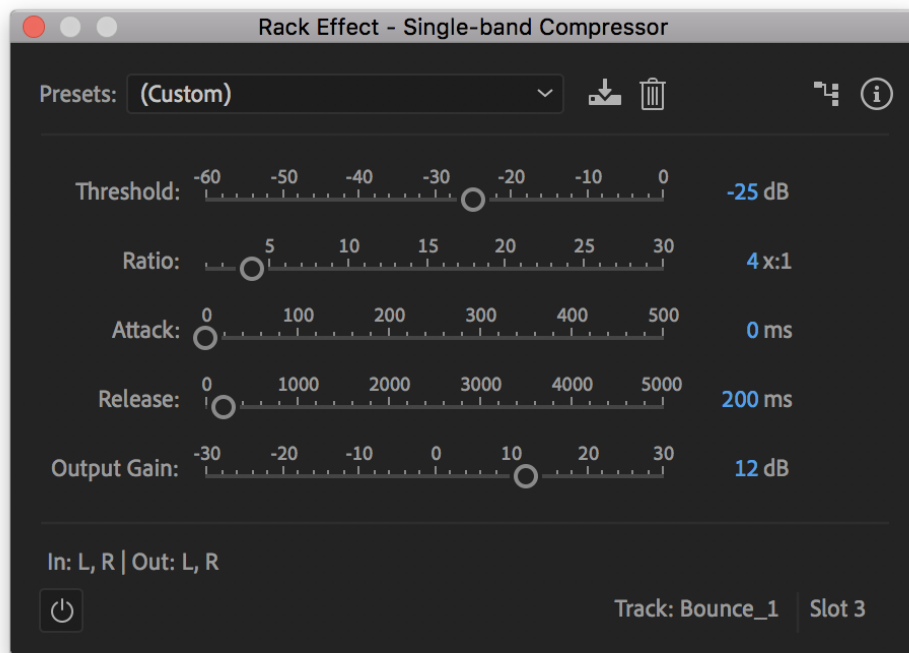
Rack Effect - Single-band Compressor

Presets: (Custom)

Threshold: -60 -50 -40 -30 -20 -10 0 -25 dB

Ratio: 5 10 15 20 25 30 4 x:1

Attack: 0 100 200 300 400 500 0 ms

Release: 0 1000 2000 3000 4000 5000 200 ms

Output Gain: -30 -20 -10 0 10 20 30 12 dB

In: L, R | Out: L, R

Track: Bounce_1 Slot 3